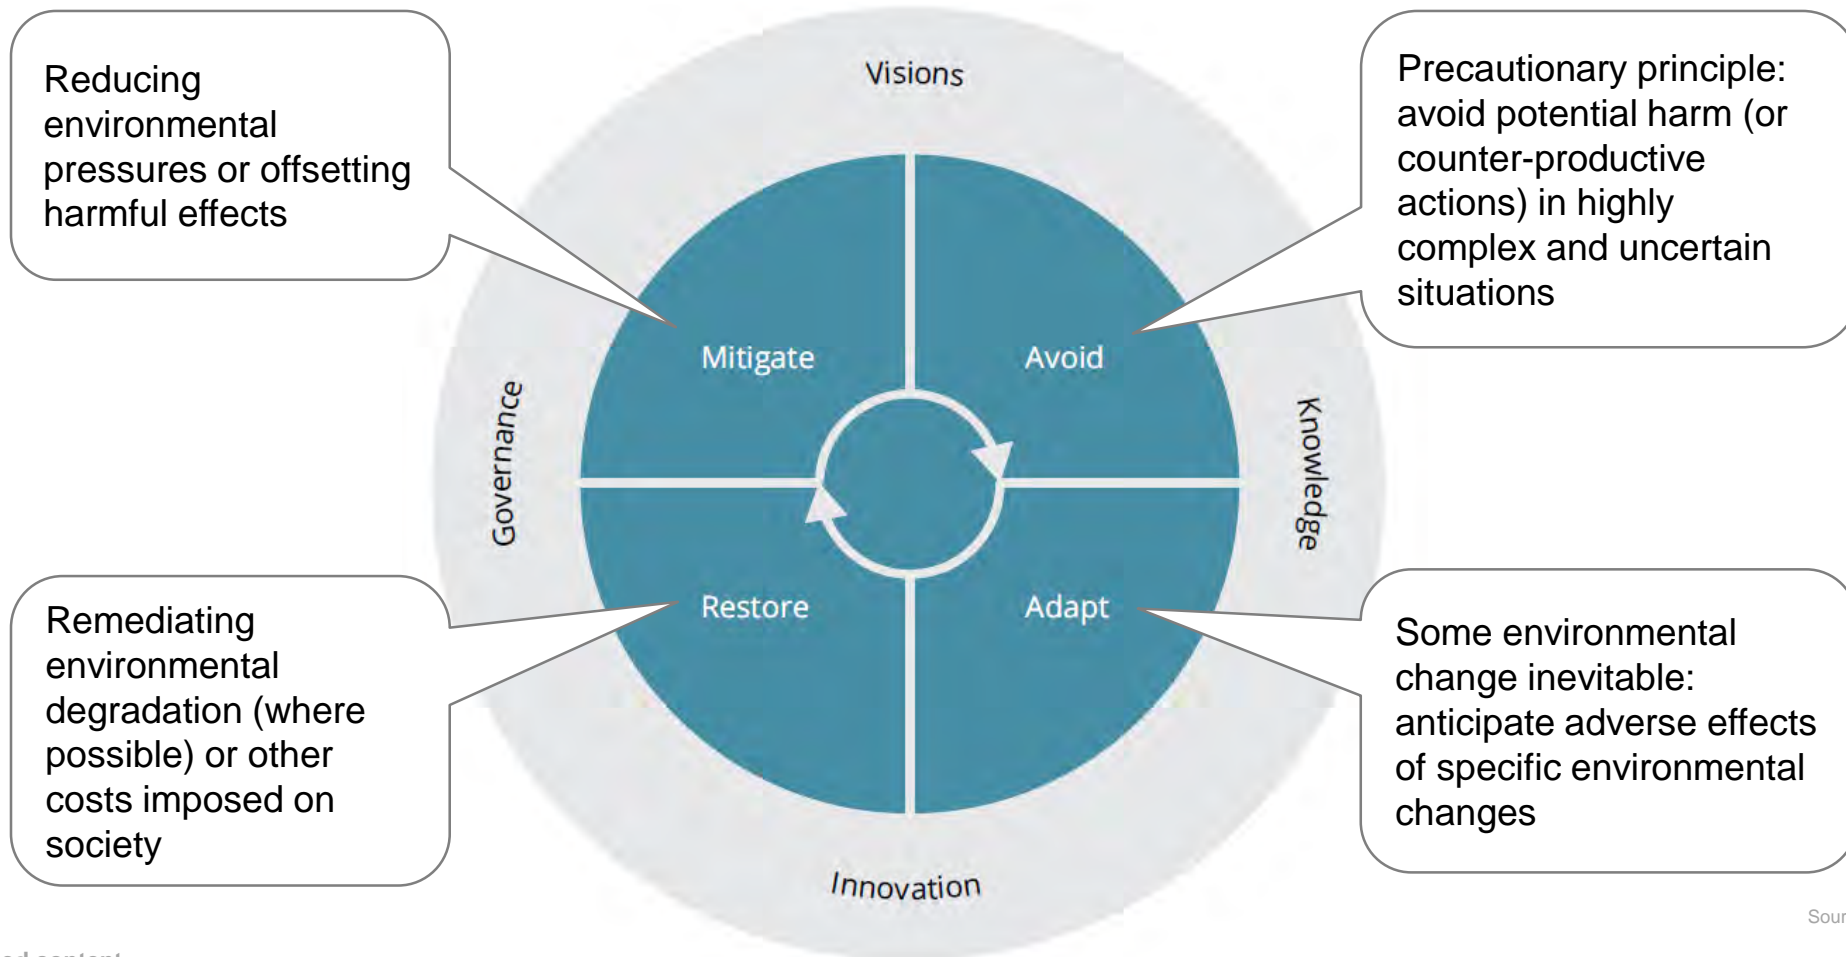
Reducing environmental pressures or offsetting harmful effects

Visions

Precautionary principle: avoid potential harm (or counter-productive actions) in highly complex and uncertain situations

Mitigate

Avoid

Governance

Knowledge

Restore

Adapt

Remediating environmental degradation (where possible) or other costs imposed on society

Some environmental change inevitable: anticipate adverse effects of specific environmental changes

Innovation

Sour

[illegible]